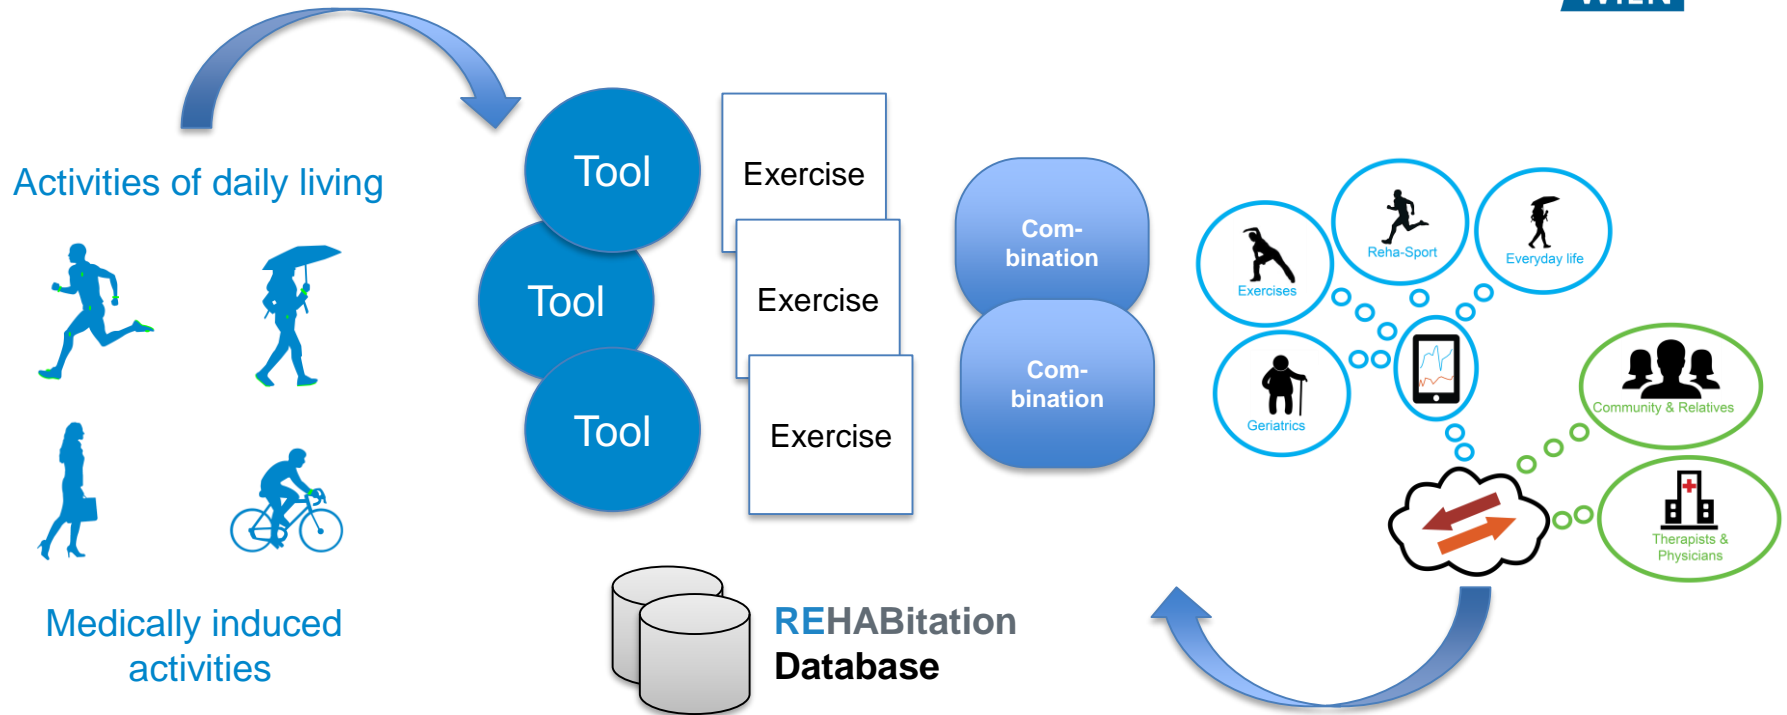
Activities of daily living

Medically induced activities

Tool

Tool

Tool

Exercise

Exercise

Exercise

Com-bination

Com-bination

REHABitation Database

Exercises

Reha-Sport

Everyday life

Geriatrics

Community & Relatives

Therapists & Physicians